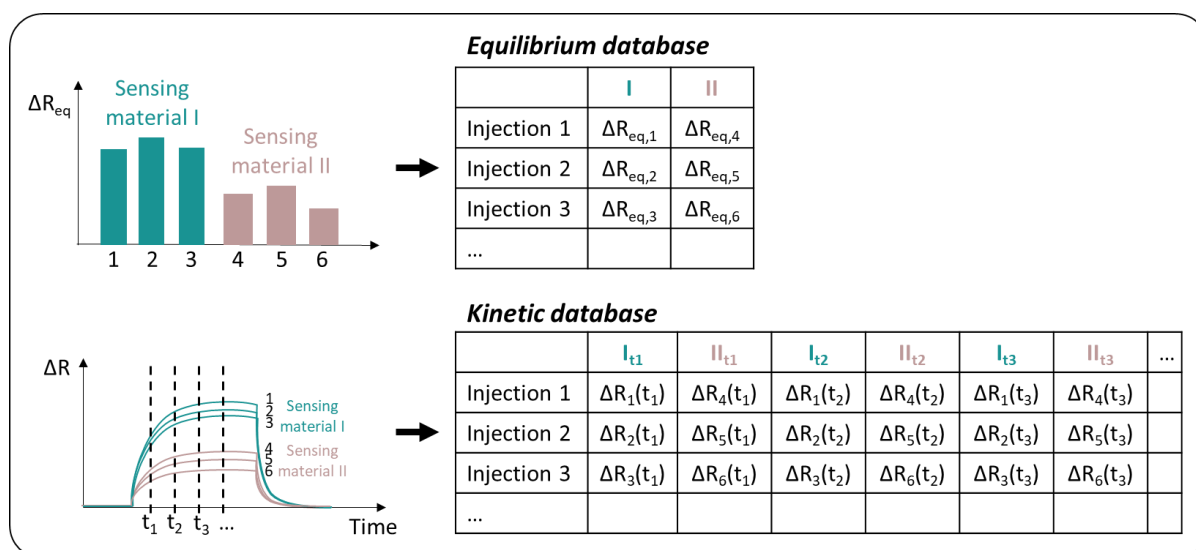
$\Delta R_{eq}$

Sensing material I

Sensing material II

1 2 3 4 5 6

Equilibrium database

| | I | II |
|---|---|---|
| Injection 1 | $\Delta R_{eq,1}$ | $\Delta R_{eq,4}$ |
| Injection 2 | $\Delta R_{eq,2}$ | $\Delta R_{eq,5}$ |
| Injection 3 | $\Delta R_{eq,3}$ | $\Delta R_{eq,6}$ |
| ... | | |

$\Delta R$

1 2 3 Sensing material I

4 5 6 Sensing material II

$t_1$ $t_2$ $t_3$ ... Time

Kinetic database

| | $I_{t1}$ | $II_{t1}$ | $I_{t2}$ | $II_{t2}$ | $I_{t3}$ | $II_{t3}$ | ... |
|---|---|---|---|---|---|---|---|
| Injection 1 | $\Delta R_1(t_1)$ | $\Delta R_4(t_1)$ | $\Delta R_1(t_2)$ | $\Delta R_4(t_2)$ | $\Delta R_1(t_3)$ | $\Delta R_4(t_3)$ | |
| Injection 2 | $\Delta R_2(t_1)$ | $\Delta R_5(t_1)$ | $\Delta R_2(t_2)$ | $\Delta R_5(t_2)$ | $\Delta R_2(t_3)$ | $\Delta R_5(t_3)$ | |
| Injection 3 | $\Delta R_3(t_1)$ | $\Delta R_6(t_1)$ | $\Delta R_3(t_2)$ | $\Delta R_6(t_2)$ | $\Delta R_3(t_3)$ | $\Delta R_6(t_3)$ | |
| ... | | | | | | | |